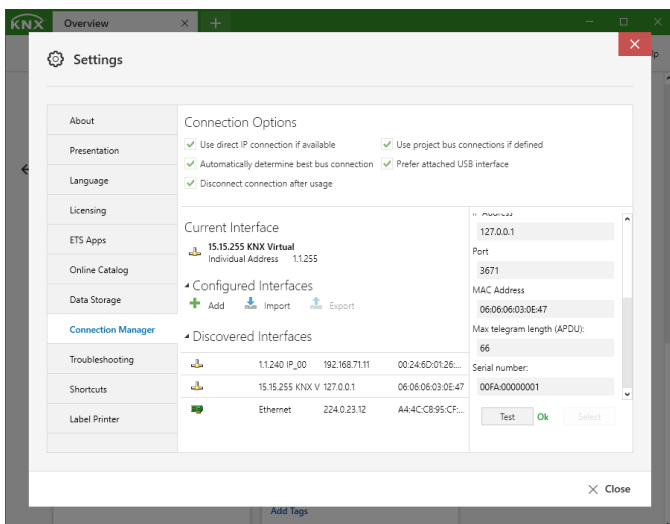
KNX Overview × +

Settings

About
Presentation
Language
Licensing
ETS Apps
Online Catalog
Data Storage
Connection Manager
Troubleshooting
Shortcuts
Label Printer

Connection Options
Use direct IP connection if available
Use project bus connections if defined
Automatically determine best bus connection
Prefer attached USB interface
Disconnect connection after usage

Current Interface
15.15.255 KNX Virtual
Individual Address 1.1.255

Configured Interfaces
Add Import Export

Discovered Interfaces

| | | | |
|---|---|---|---|
| | 1.1.240 IP_00 | 192.168.71.11 | 00:24:6D:01:26:... |
| | 15.15.255 KNX V | 127.0.0.1 | 06:06:06:03:0E:47 |
| | Ethernet | 224.0.23.12 | A4:4C:C8:95:CF:... |

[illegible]
127.0.0.1
Port
3671
MAC Address
06:06:06:03:0E:47
Max telegram length (APDU):
66
Serial number:
00FA:00000001

Test Ok Select

Close

Add Tags